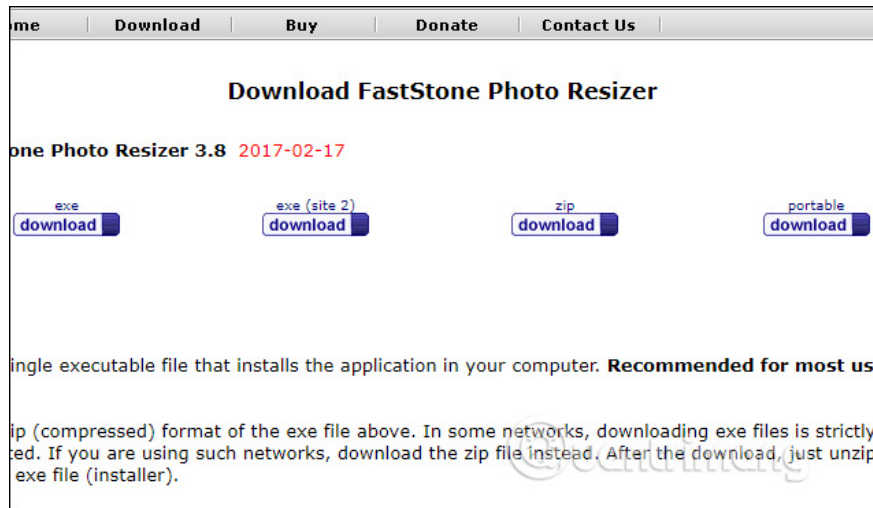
ome | Download | Buy | Donate | Contact Us

Download FastStone Photo Resizer

one Photo Resizer 3.8 2017-02-17

exe
download

exe (site 2)
download

zip
download

portable
download

ingle executable file that installs the application in your computer. **Recommended for most us**

ip (compressed) format of the exe file above. In some networks, downloading exe files is strictly ted. If you are using such networks, download the zip file instead. After the download, just unzip exe file (installer).